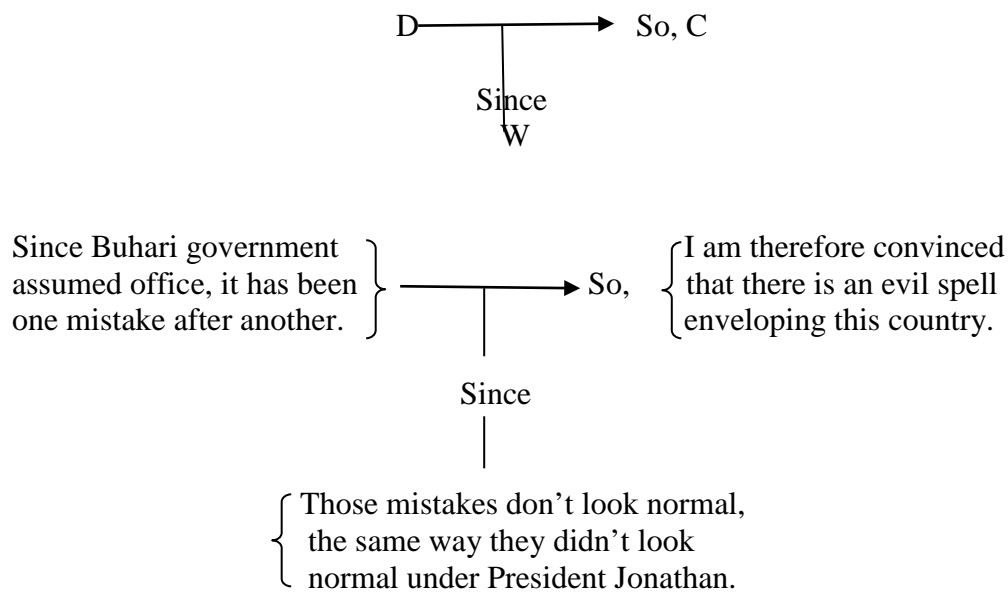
D So, C

Since
W

Since Buhari government assumed office, it has been one mistake after another.

So,

I am therefore convinced that there is an evil spell enveloping this country.

Since

Those mistakes don't look normal, the same way they didn't look normal under President Jonathan.